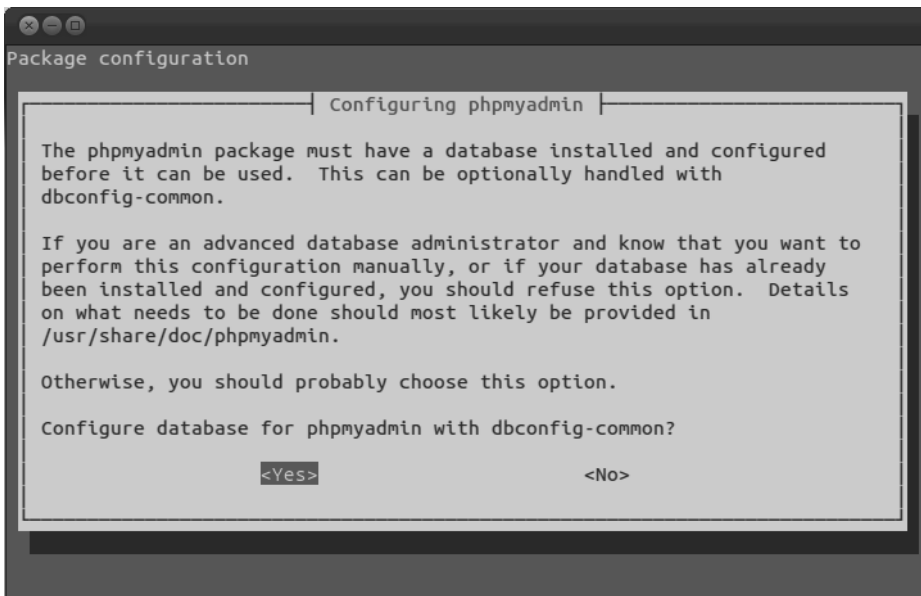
Package configuration

Configuring phpmyadmin

The phpmyadmin package must have a database installed and configured before it can be used. This can be optionally handled with dbconfig-common.

If you are an advanced database administrator and know that you want to perform this configuration manually, or if your database has already been installed and configured, you should refuse this option. Details on what needs to be done should most likely be provided in /usr/share/doc/phpmyadmin.

Otherwise, you should probably choose this option.

Configure database for phpmyadmin with dbconfig-common?

<Yes> <No>